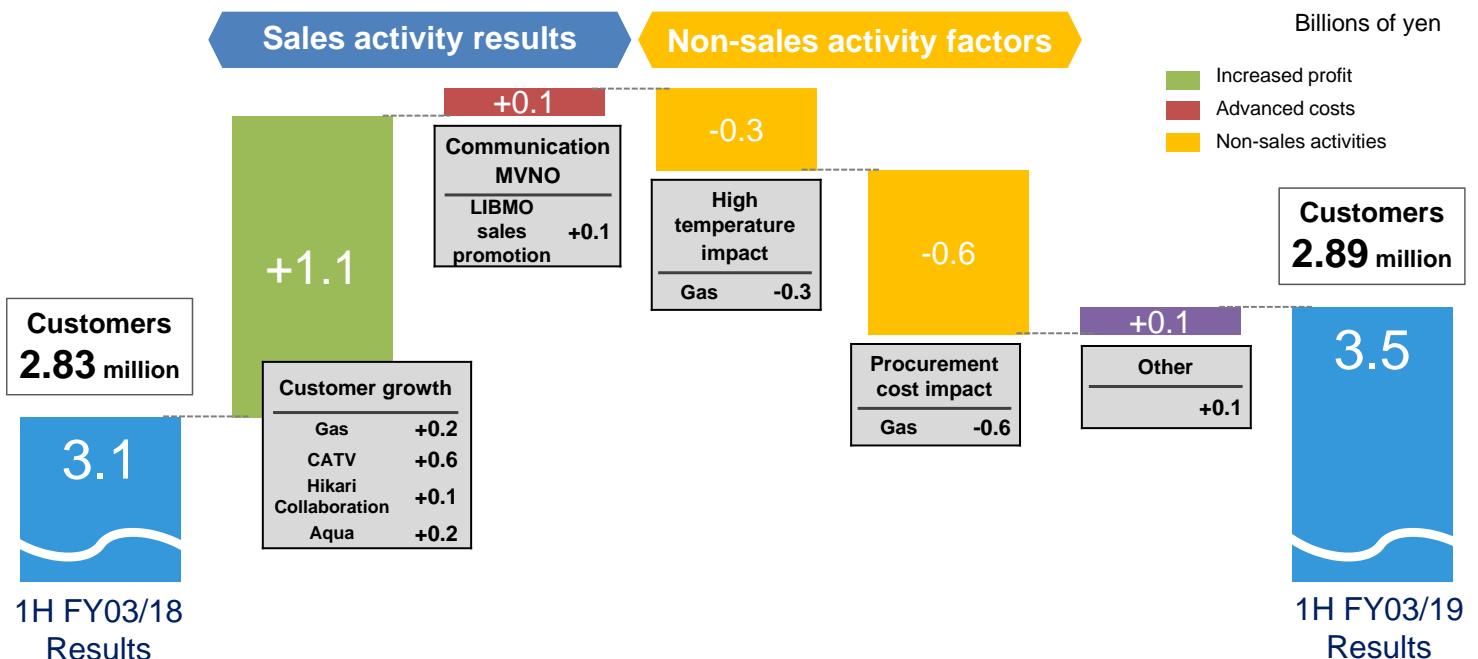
Sales activity results

Non-sales activity factors

Billions of yen

Increased profit
Advanced costs
Non-sales activities

Customers
2.83 million

3.1

1H FY03/18
Results

+1.1

Customer growth

| | |
|---|---|
| Gas | +0.2 |
| CATV | +0.6 |
| Hikari Collaboration | +0.1 |
| Aqua | +0.2 |

+0.1

Communication MVNO

| | |
|---|---|
| LIBMO sales promotion | +0.1 |

-0.3

High temperature impact

| | |
|---|---|
| Gas | -0.3 |

-0.6

Procurement cost impact

| | |
|---|---|
| Gas | -0.6 |

+0.1

Other

+0.1

Customers
2.89 million

3.5

1H FY03/19
Results